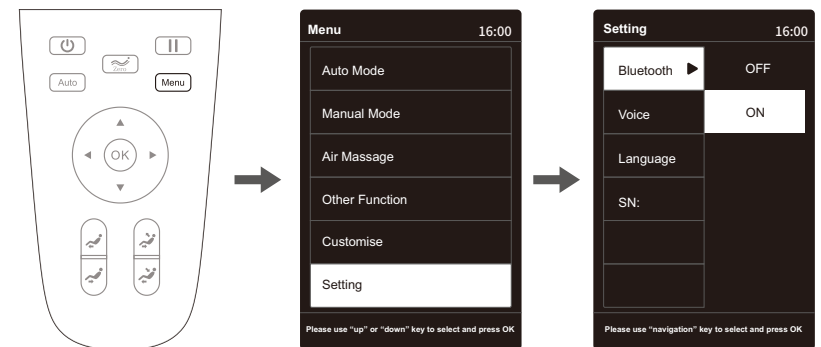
Zero
Auto
Menu
OK

Menu 16:00
Auto Mode
Manual Mode
Air Massage
Other Function
Customise
Setting
Please use "up" or "down" key to select and press OK

Setting 16:00
Bluetooth
OFF
Voice
ON
Language
SN:
Please use "navigation" key to select and press OK